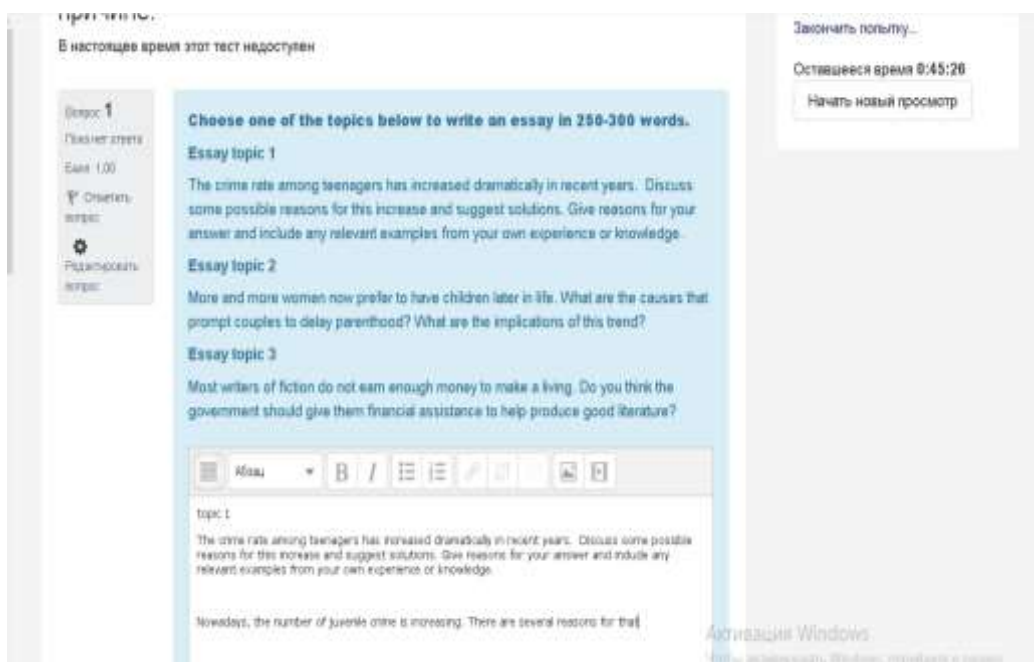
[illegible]

В настоящее время этот тест недоступен

Закончить попытку...

Оставшееся время 0:45:26

Начать новый просмотр

Вопрос 1
Пока нет ответа
Балл: 1,00
Отметить вопрос
Редактировать вопрос

Choose one of the topics below to write an essay in 250-300 words.

Essay topic 1

The crime rate among teenagers has increased dramatically in recent years. Discuss some possible reasons for this increase and suggest solutions. Give reasons for your answer and include any relevant examples from your own experience or knowledge.

Essay topic 2

More and more women now prefer to have children later in life. What are the causes that prompt couples to delay parenthood? What are the implications of this trend?

Essay topic 3

Most writers of fiction do not earn enough money to make a living. Do you think the government should give them financial assistance to help produce good literature?

Абзац

topic 1

The crime rate among teenagers has increased dramatically in recent years. Discuss some possible reasons for this increase and suggest solutions. Give reasons for your answer and include any relevant examples from your own experience or knowledge.

Nowadays, the number of juvenile crime is increasing. There are several reasons for that

Активация Windows
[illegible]